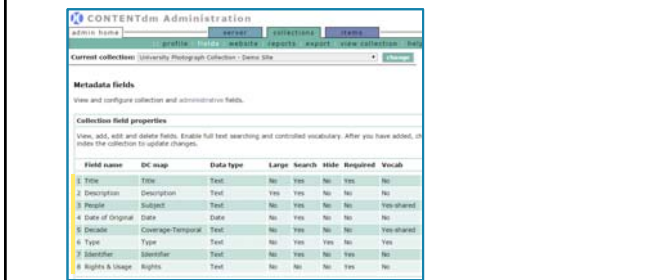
CONTENTdm Administration

admin home | server | collections | items

profile | fields | website | reports | export | view collection | hel

Current collection: University Photograph Collection - Demo Site | change

Metadata fields

View and configure collection and administrative fields.

Collection field properties

View, add, edit and delete fields. Enable full text searching and controlled vocabulary. After you have added, ch index the collection to update changes.

| | Field name | DC map | Data type | Large | Search | Hide | Required | Vocab |
|---|---|---|---|---|---|---|---|---|
| 1 | Title | Title | Text | No | Yes | No | Yes | No |
| 2 | Description | Description | Text | Yes | Yes | No | No | No |
| 3 | People | Subject | Text | No | Yes | No | No | Yes-shared |
| 4 | Date of Original | Date | Date | No | No | No | No | No |
| 5 | Decade | Coverage-Temporal | Text | No | Yes | No | No | Yes-shared |
| 6 | Type | Type | Text | No | Yes | Yes | No | Yes |
| 7 | Identifier | Identifier | Text | No | Yes | No | No | No |
| 8 | Rights & Usage | Rights | Text | No | No | No | Yes | No |